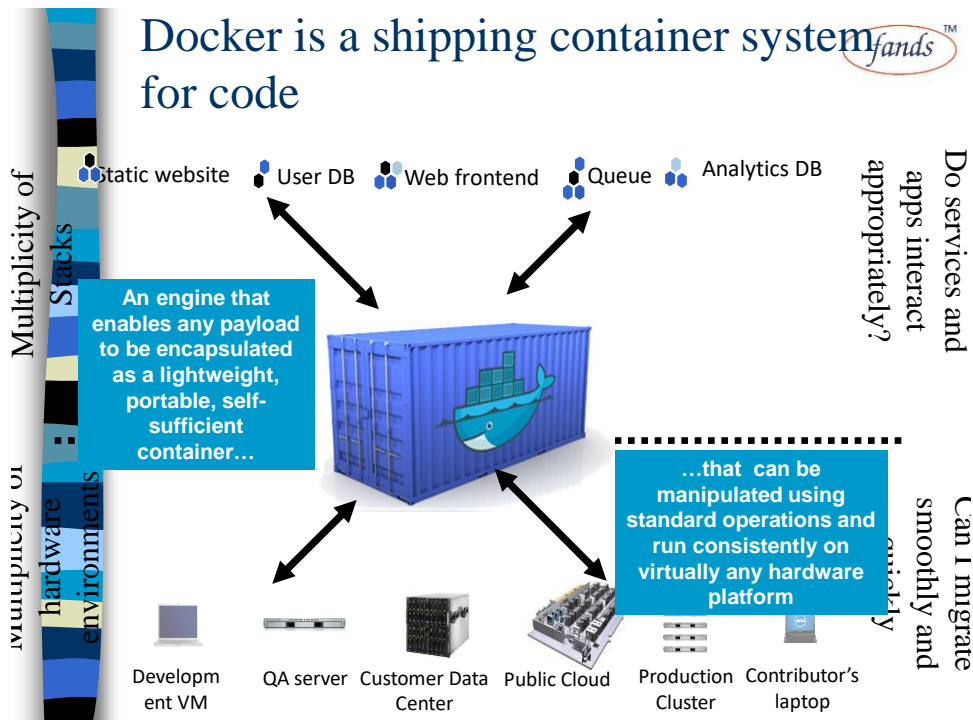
Docker is a shipping container system for code

fands™

Static website

User DB

Web frontend

Queue

Analytics DB

Multiplicity of Stacks

Do services and apps interact appropriately?

An engine that enables any payload to be encapsulated as a lightweight, portable, self-sufficient container…

…that can be manipulated using standard operations and run consistently on virtually any hardware platform

Multiplicity of hardware environments

Can I migrate smoothly and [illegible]

Developm ent VM

QA server

Customer Data Center

Public Cloud

Production Cluster

Contributor's laptop